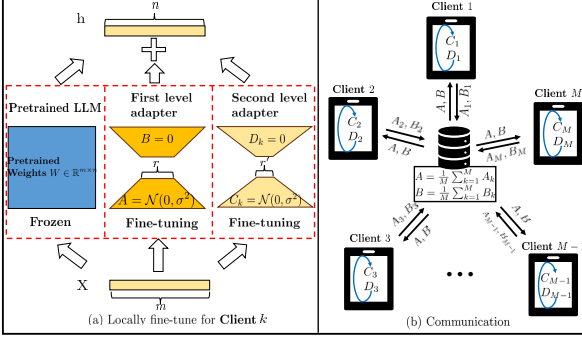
h

$n$

Pretrained LLM

First level adapter

Second level adapter

$B = 0$

$D_k = 0$

$r$

$r$

Pretrained Weights $W \in \mathbb{R}^{m\times n}$

$A = \mathcal{N}(0, \sigma^2)$

$C_k = \mathcal{N}(0, \sigma^2)$

Frozen

Fine-tuning

Fine-tuning

X

$m$

(a) Locally fine-tune for **Client** $k$

Client 1

$C_1$
$D_1$

$A, B$

$A_1, B_1$

Client 2

$C_2$
$D_2$

$A_2, B_2$

$A, B$

Client $M$

$C_M$
$D_M$

$A, B$

$A_M, B_M$

$A = \frac{1}{M}\sum_{k=1}^{M} A_k$
$B = \frac{1}{M}\sum_{k=1}^{M} B_k$

$A_3, B_3$

$A, B$

$A, B$

$A_{M-1}, B_{M-1}$

Client 3

$C_3$
$D_3$

Client $M-$

$C_{M-1}$
$D_{M-1}$

(b) Communication